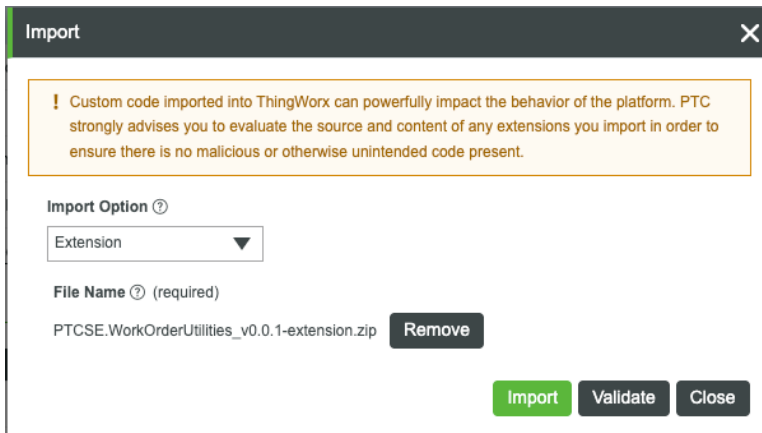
Import

! Custom code imported into ThingWorx can powerfully impact the behavior of the platform. PTC strongly advises you to evaluate the source and content of any extensions you import in order to ensure there is no malicious or otherwise unintended code present.

Import Option ?

Extension

File Name ? (required)

PTCSE.WorkOrderUtilities_v0.0.1-extension.zip Remove

Import Validate Close